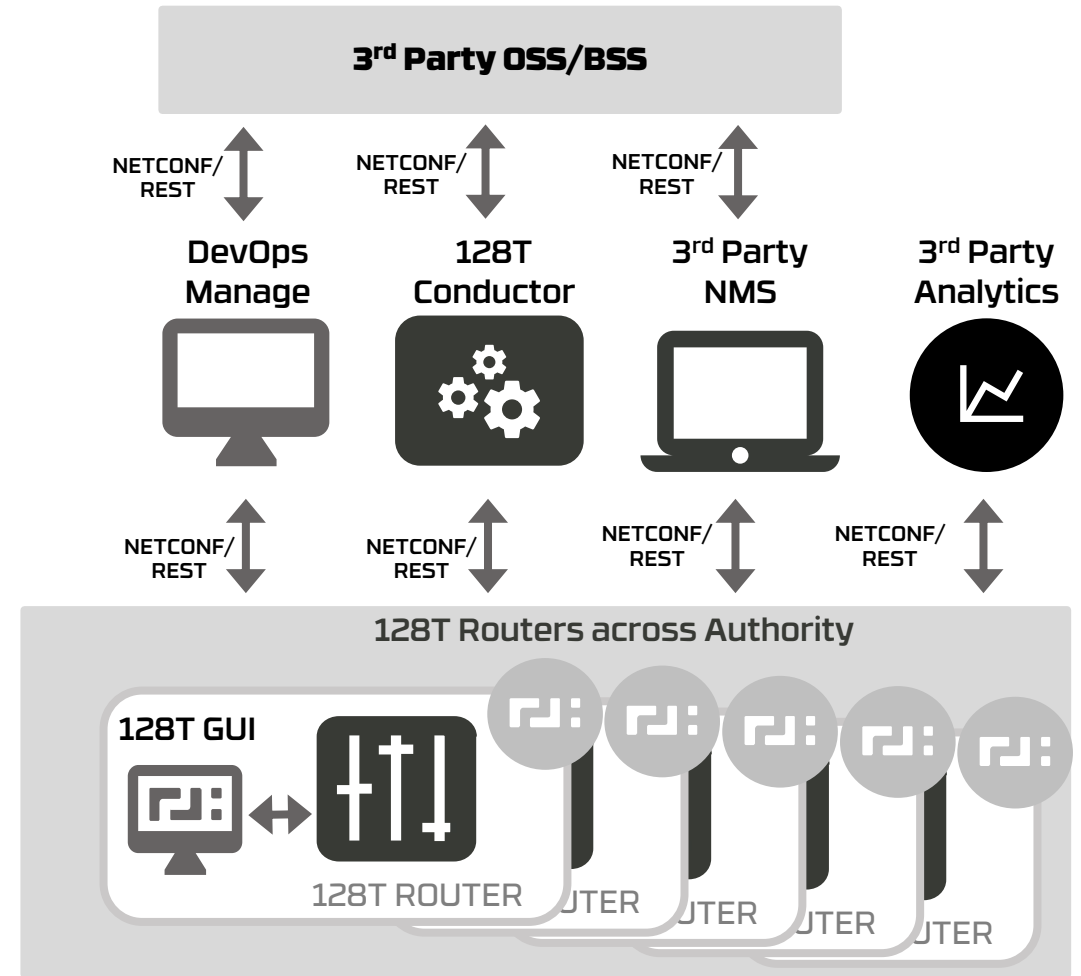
3$^{rd}$ Party OSS/BSS

NETCONF/ REST

NETCONF/ REST

NETCONF/ REST

DevOps Manage

128T Conductor

3$^{rd}$ Party NMS

3$^{rd}$ Party Analytics

NETCONF/ REST

NETCONF/ REST

NETCONF/ REST

NETCONF/ REST

128T Routers across Authority

128T GUI

128T ROUTER

UTER

UTER

UTER

UTER